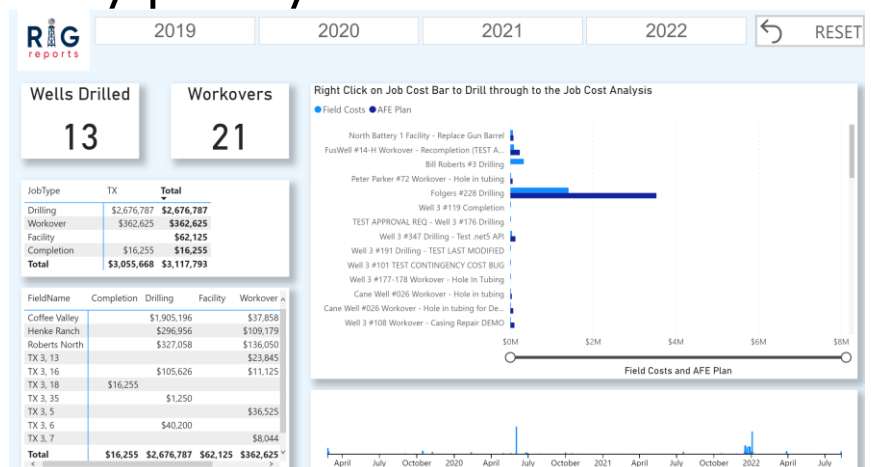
RIG reports

2019 2020 2021 2022 RESET

Wells Drilled
13

Workovers
21

| JobType | TX | Total |
|---|---|---|
| Drilling | $2,676,787 | $2,676,787 |
| Workover | $362,625 | $362,625 |
| Facility | | $62,125 |
| Completion | $16,255 | $16,255 |
| Total | $3,055,668 | $3,117,793 |

| FieldName | Completion | Drilling | Facility | Workover |
|---|---|---|---|---|
| Coffee Valley | | $1,905,196 | | $37,858 |
| Henke Ranch | | $296,956 | | $109,179 |
| Roberts North | | $327,058 | | $136,050 |
| TX 3, 13 | | | | $23,845 |
| TX 3, 16 | | $105,626 | | $11,125 |
| TX 3, 18 | $16,255 | | | |
| TX 3, 35 | | $1,250 | | |
| TX 3, 5 | | | | $36,525 |
| TX 3, 6 | | $40,200 | | |
| TX 3, 7 | | | | $8,044 |
| Total | $16,255 | $2,676,787 | $62,125 | $362,625 |

Right Click on Job Cost Bar to Drill through to the Job Cost Analysis

Field Costs AFE Plan

North Battery 1 Facility - Replace Gun Barrel
FusWell #14-H Workover - Recompletion (TEST A...
Bill Roberts #3 Drilling
Peter Parker #72 Workover - Hole in tubing
Folgers #228 Drilling
Well 3 #119 Completion
TEST APPROVAL REQ - Well 3 #176 Drilling
Well 3 #347 Drilling - Test .net5 API
Well 3 #191 Drilling - TEST LAST MODIFIED
Well 3 #101 TEST CONTINGENCY COST BUG
Well 3 #177-178 Workover - Hole In Tubing
Cane Well #026 Workover - Hole in tubing
Cane Well #026 Workover - Hole in tubing for De...
Well 3 #108 Workover - Casing Repair DEMO

$0M $2M $4M $6M $8M

Field Costs and AFE Plan

April July October 2020 April July October 2021 April July October 2022 April July